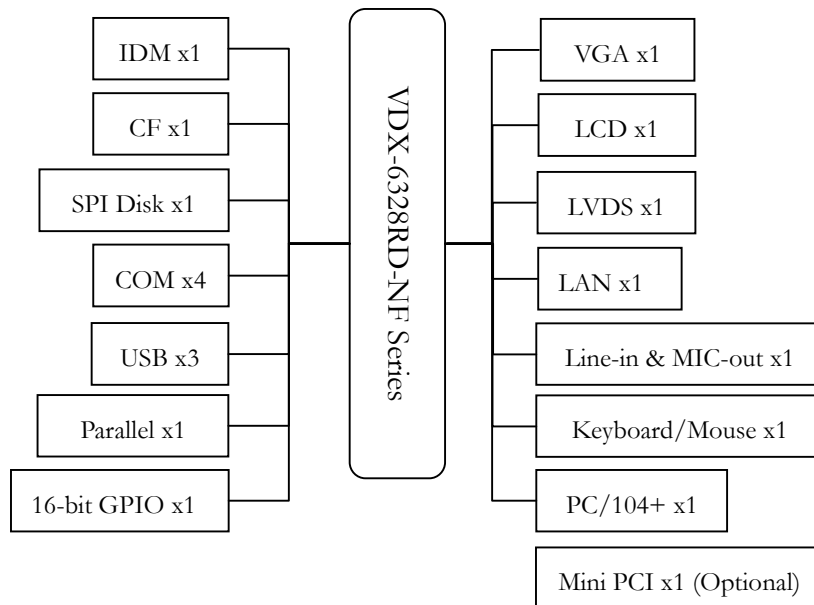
IDM x1

CF x1

SPI Disk x1

COM x4

USB x3

Parallel x1

16-bit GPIO x1

VDX-6328RD-NF Series

VGA x1

LCD x1

LVDS x1

LAN x1

Line-in & MIC-out x1

Keyboard/Mouse x1

PC/104+ x1

Mini PCI x1 (Optional)